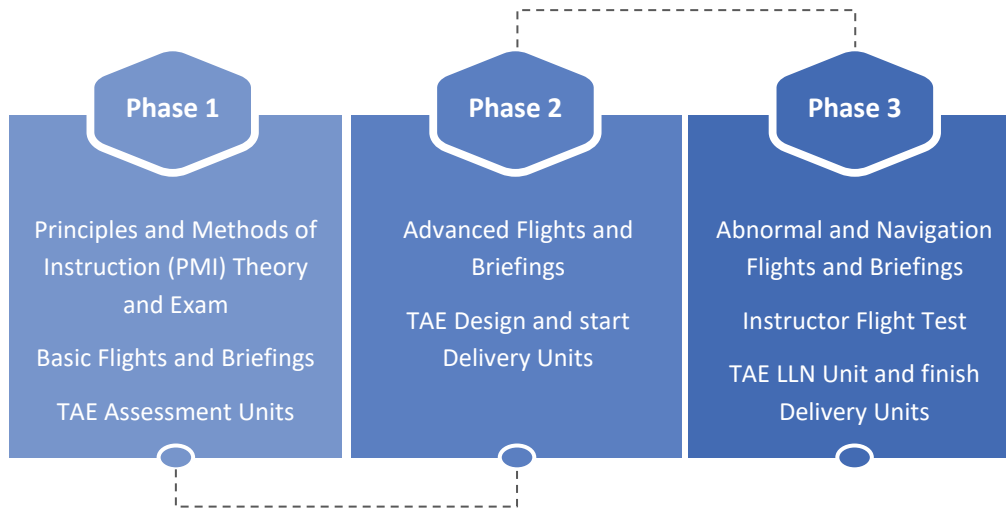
Phase 1

Principles and Methods of Instruction (PMI) Theory and Exam

Basic Flights and Briefings

TAE Assessment Units

Phase 2

Advanced Flights and Briefings

TAE Design and start Delivery Units

Phase 3

Abnormal and Navigation Flights and Briefings

Instructor Flight Test

TAE LLN Unit and finish Delivery Units